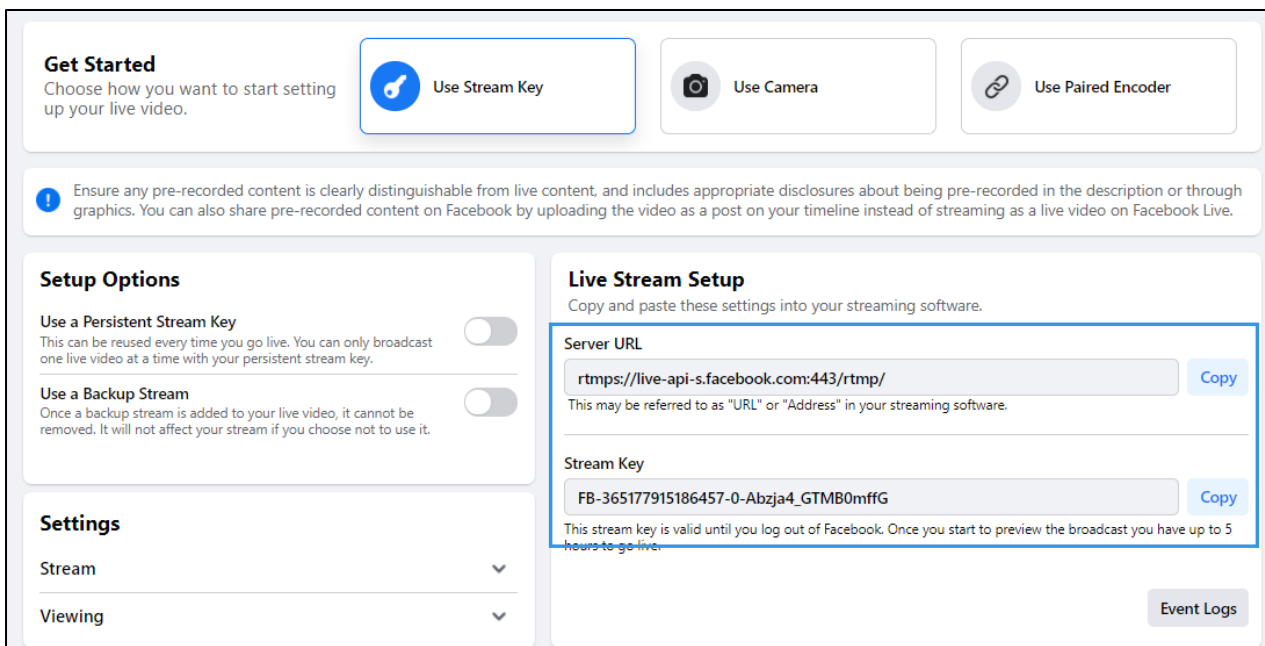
Get Started
Choose how you want to start setting up your live video.

Use Stream Key

Use Camera

Use Paired Encoder

Ensure any pre-recorded content is clearly distinguishable from live content, and includes appropriate disclosures about being pre-recorded in the description or through graphics. You can also share pre-recorded content on Facebook by uploading the video as a post on your timeline instead of streaming as a live video on Facebook Live.

Setup Options

Use a Persistent Stream Key
This can be reused every time you go live. You can only broadcast one live video at a time with your persistent stream key.

Use a Backup Stream
Once a backup stream is added to your live video, it cannot be removed. It will not affect your stream if you choose not to use it.

Settings

Stream

Viewing

Live Stream Setup
Copy and paste these settings into your streaming software.

Server URL
rtmps://live-api-s.facebook.com:443/rtmp/
Copy
This may be referred to as "URL" or "Address" in your streaming software.

Stream Key
FB-365177915186457-0-Abzja4_GTMB0mffG
Copy
This stream key is valid until you log out of Facebook. Once you start to preview the broadcast you have up to 5 hours to go live.

Event Logs